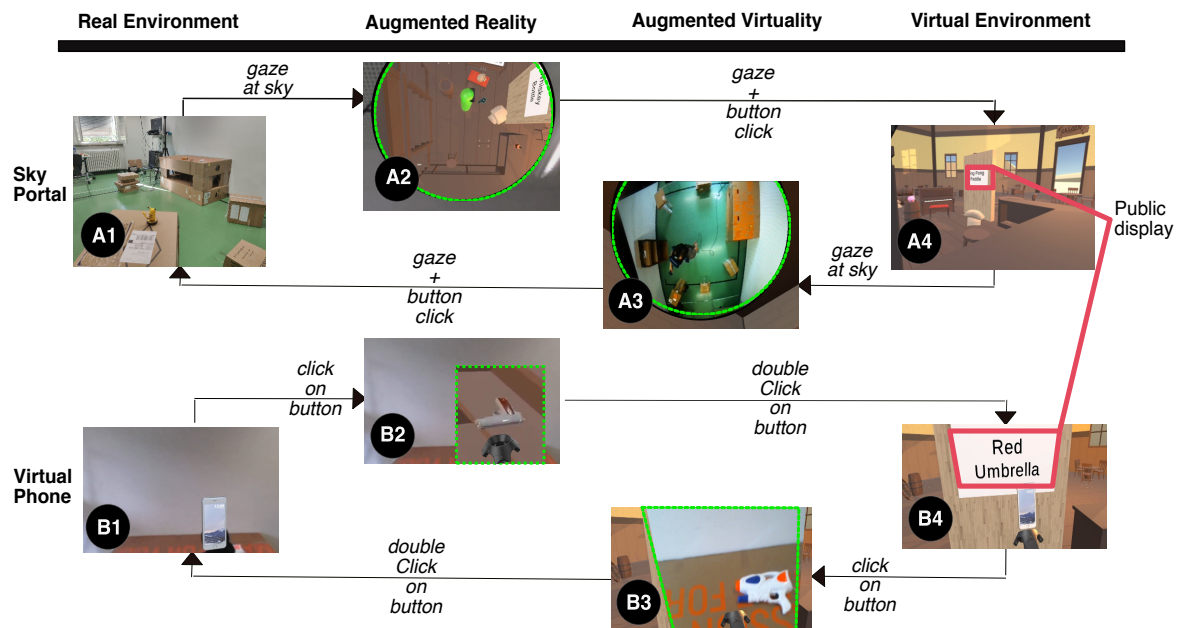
Real Environment | Augmented Reality | Augmented Virtuality | Virtual Environment

gaze at sky

gaze + button click

Sky Portal

A1

A2

A3

A4

Public display

gaze at sky

gaze + button click

click on button

double Click on button

Virtual Phone

B1

B2

B3

B4

Red Umbrella

double Click on button

click on button